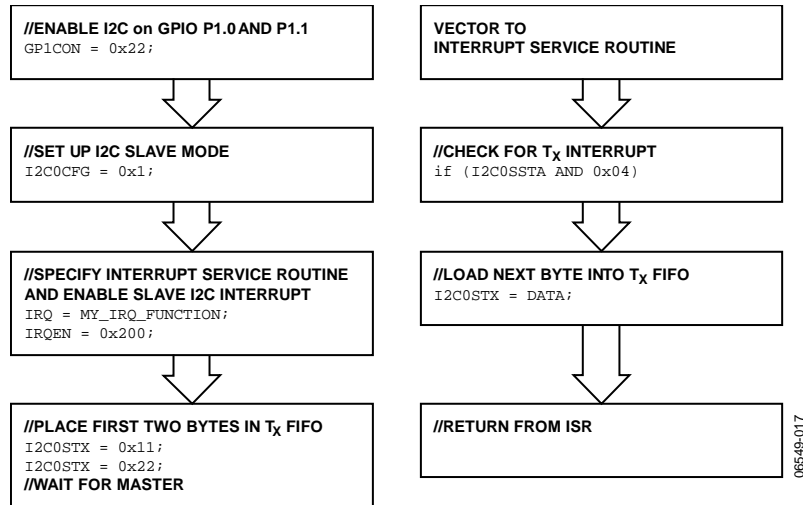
//ENABLE I2C on GPIO P1.0 AND P1.1
GP1CON = 0x22;

//SET UP I2C SLAVE MODE
I2C0CFG = 0x1;

//SPECIFY INTERRUPT SERVICE ROUTINE AND ENABLE SLAVE I2C INTERRUPT
IRQ = MY_IRQ_FUNCTION;
IRQEN = 0x200;

//PLACE FIRST TWO BYTES IN $T_X$ FIFO
I2C0STX = 0x11;
I2C0STX = 0x22;
//WAIT FOR MASTER

VECTOR TO
INTERRUPT SERVICE ROUTINE

//CHECK FOR $T_X$ INTERRUPT
if (I2C0SSTA AND 0x04)

//LOAD NEXT BYTE INTO $T_X$ FIFO
I2C0STX = DATA;

//RETURN FROM ISR

06549-017